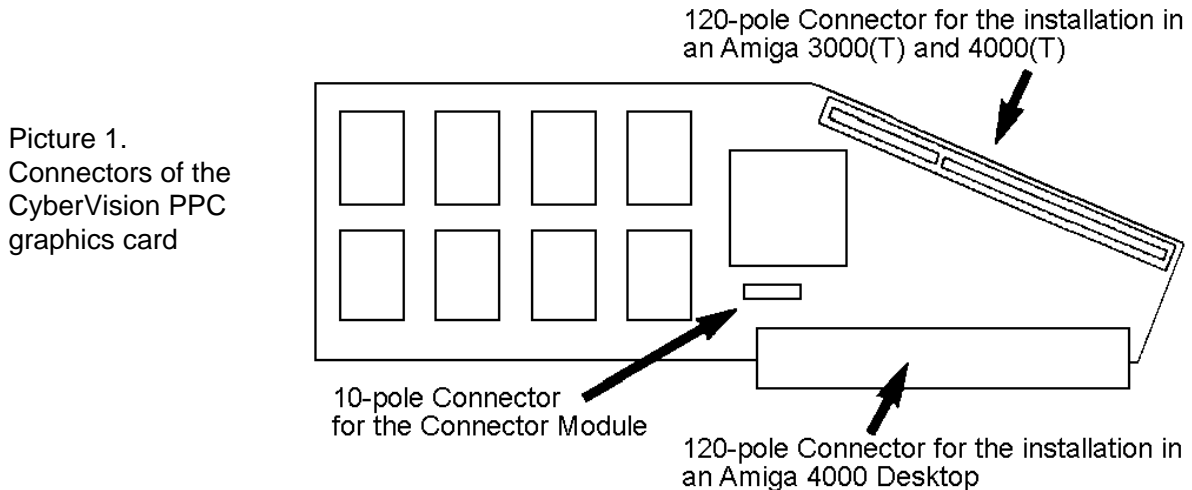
Picture 1.
Connectors of the CyberVision PPC graphics card

120-pole Connector for the installation in an Amiga 3000(T) and 4000(T)

10-pole Connector
for the Connector Module

120-pole Connector for the installation in an Amiga 4000 Desktop